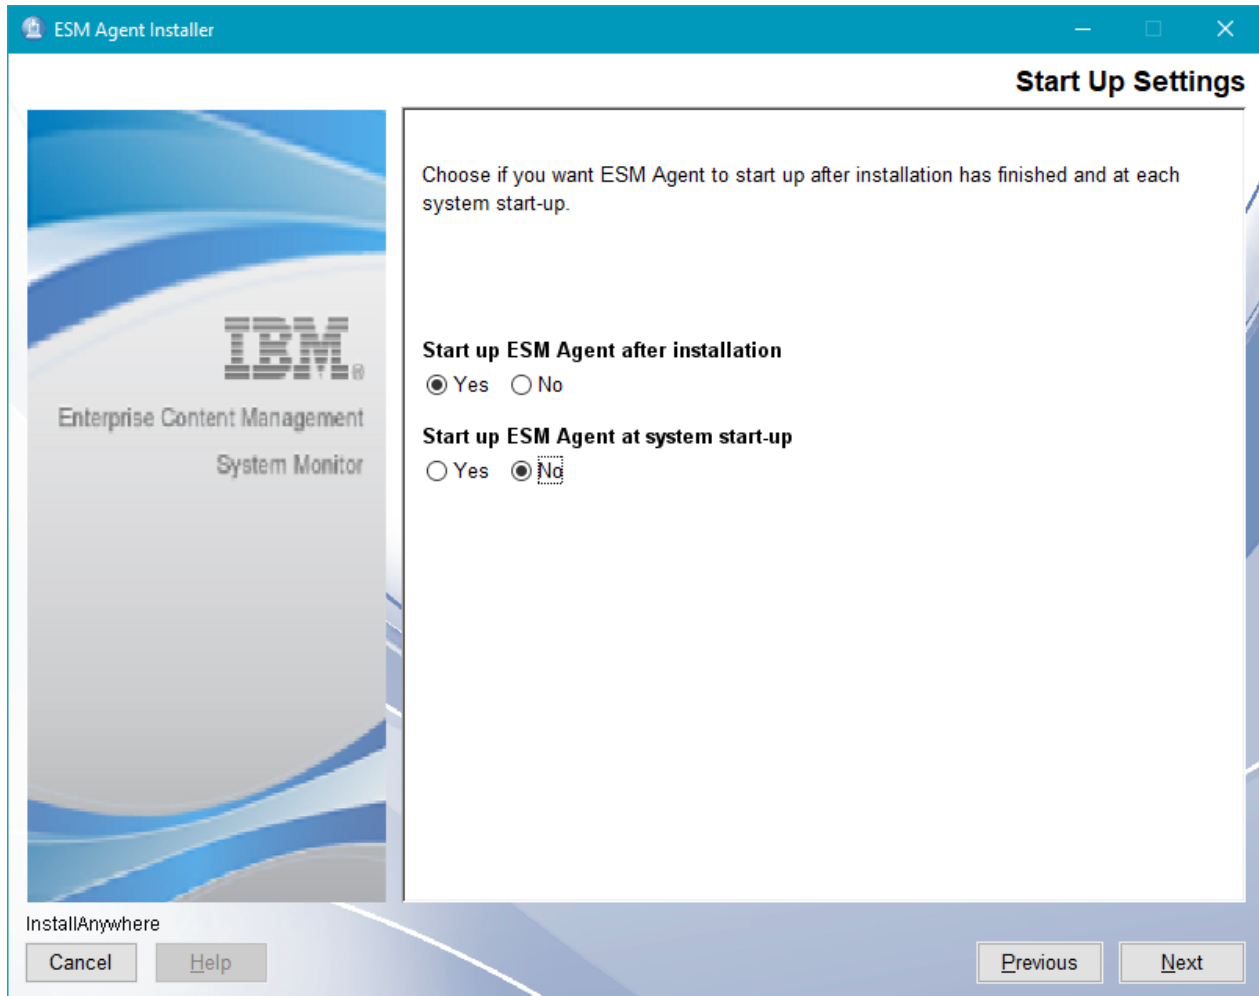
ESM Agent Installer

Start Up Settings

IBM®

Enterprise Content Management

System Monitor

Choose if you want ESM Agent to start up after installation has finished and at each system start-up.

Start up ESM Agent after installation

Yes No

Start up ESM Agent at system start-up

Yes No

InstallAnywhere

Cancel

Help

Previous

Next